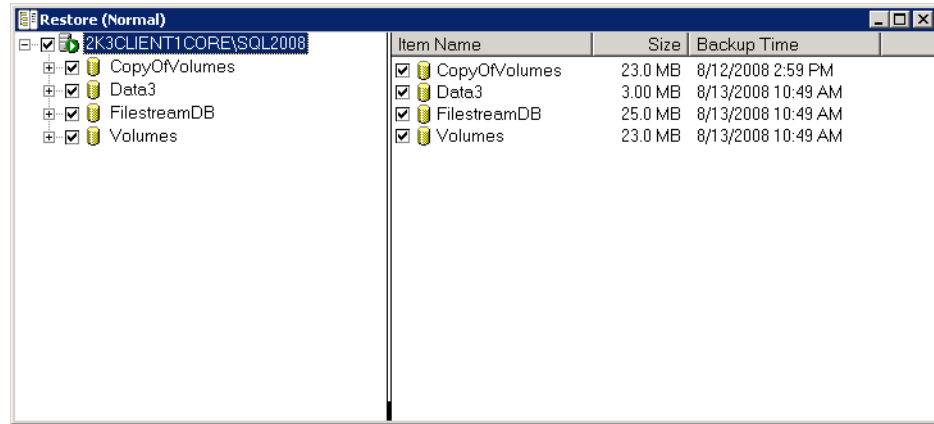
Restore (Normal)

2K3CLIENT1CORE\SQL2008
CopyOfVolumes
Data3
FilestreamDB
Volumes

| Item Name | Size | Backup Time |
|---|---|---|
| CopyOfVolumes | 23.0 MB | 8/12/2008 2:59 PM |
| Data3 | 3.00 MB | 8/13/2008 10:49 AM |
| FilestreamDB | 25.0 MB | 8/13/2008 10:49 AM |
| Volumes | 23.0 MB | 8/13/2008 10:49 AM |